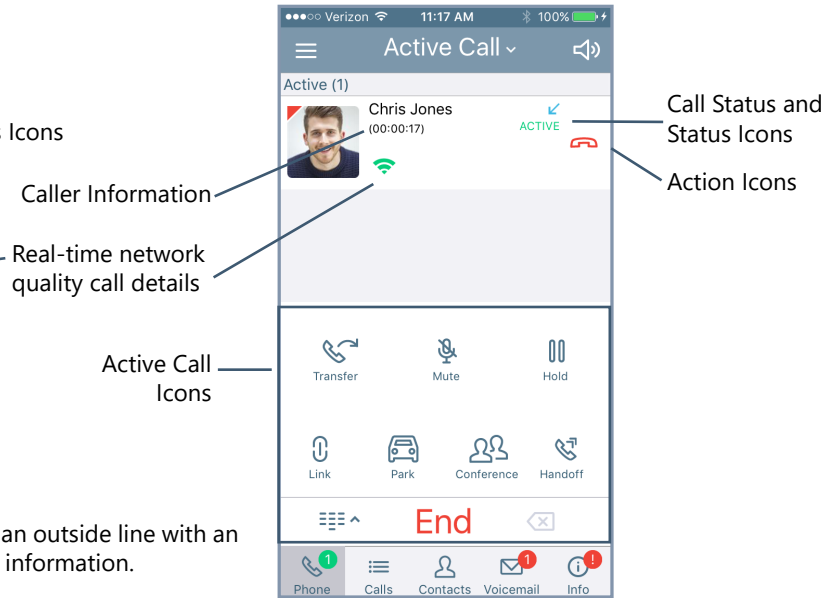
Icons

Caller Information

Real-time network quality call details

Active Call Icons

an outside line with an information.

●●●○○ Verizon 11:17 AM 100%

Active Call

Active (1)

Chris Jones
(00:00:17)

ACTIVE

Transfer

Mute

Hold

Link

Park

Conference

Handoff

End

1
Phone

Calls

Contacts

1
Voicemail

!
Info

Call Status and Status Icons

Action Icons